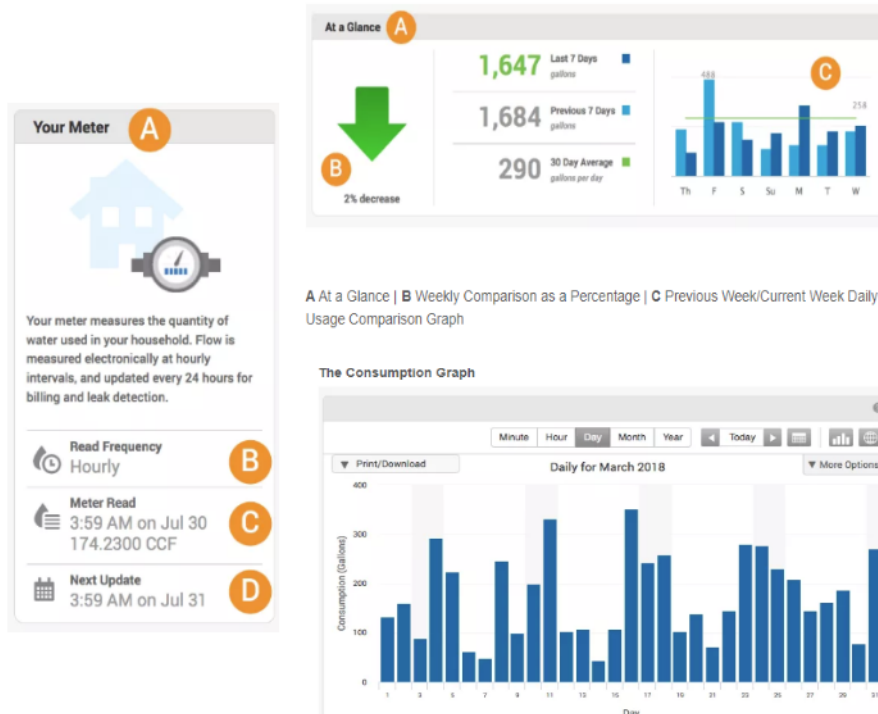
Your Meter A

Your meter measures the quantity of water used in your household. Flow is measured electronically at hourly intervals, and updated every 24 hours for billing and leak detection.

Read Frequency
Hourly B

Meter Read
3:59 AM on Jul 30
174.2300 CCF C

Next Update
3:59 AM on Jul 31 D

At a Glance A

B
2% decrease

1,647 Last 7 Days gallons

1,684 Previous 7 Days gallons

290 30 Day Average gallons per day

C
488
258
Th F S Su M T W

A At a Glance | B Weekly Comparison as a Percentage | C Previous Week/Current Week Daily Usage Comparison Graph

The Consumption Graph

Minute Hour Day Month Year Today

Print/Download

Daily for March 2018

More Options

400
300
200
100
0
Consumption (Gallons)

1 3 5 7 9 11 13 15 17 19 21 23 25 27 29 31
Day